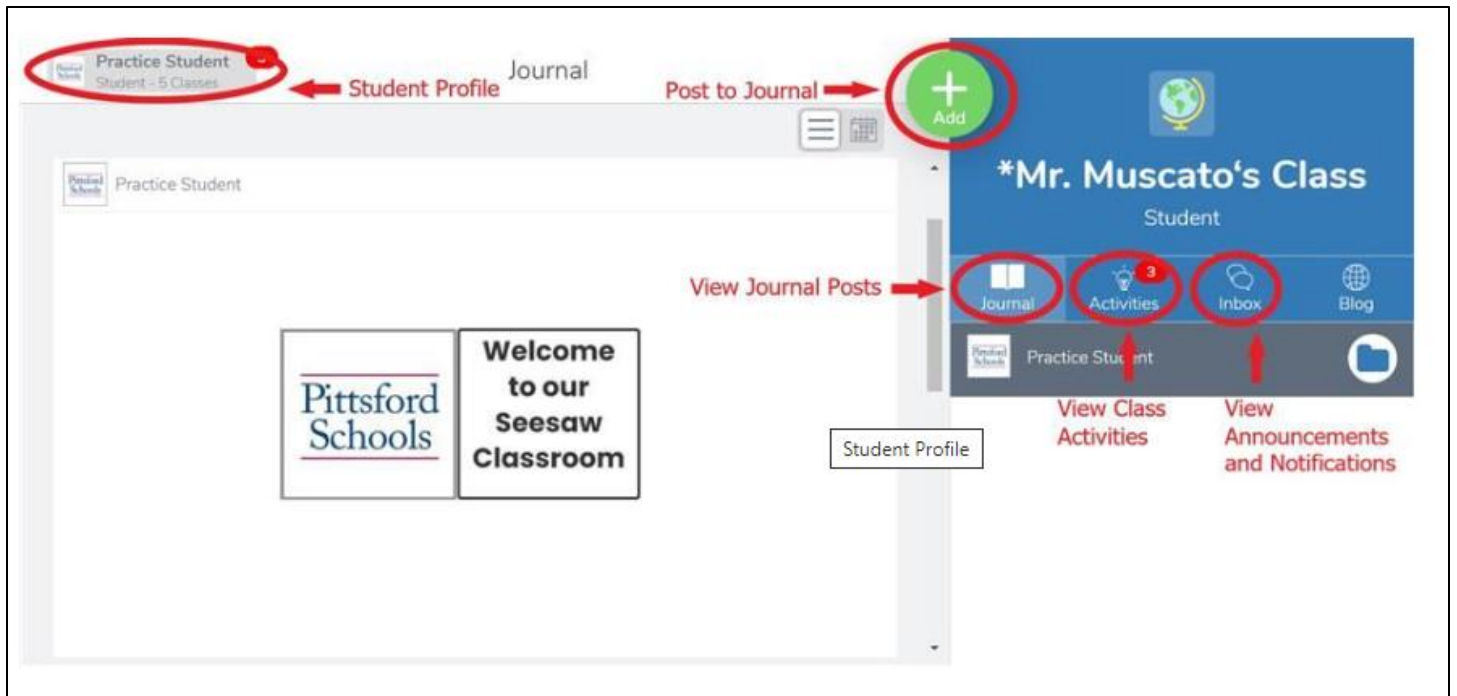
Practice Student
Student - 5 Classes

Student Profile

Journal

Post to Journal

Add

*Mr. Muscato's Class

Student

Practice Student

View Journal Posts

Journal

3

Activities

Inbox

Blog

Practice Stuc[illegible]nt

Pittsford Schools

Welcome to our Seesaw Classroom

Student Profile

View Class Activities

View Announcements and Notifications